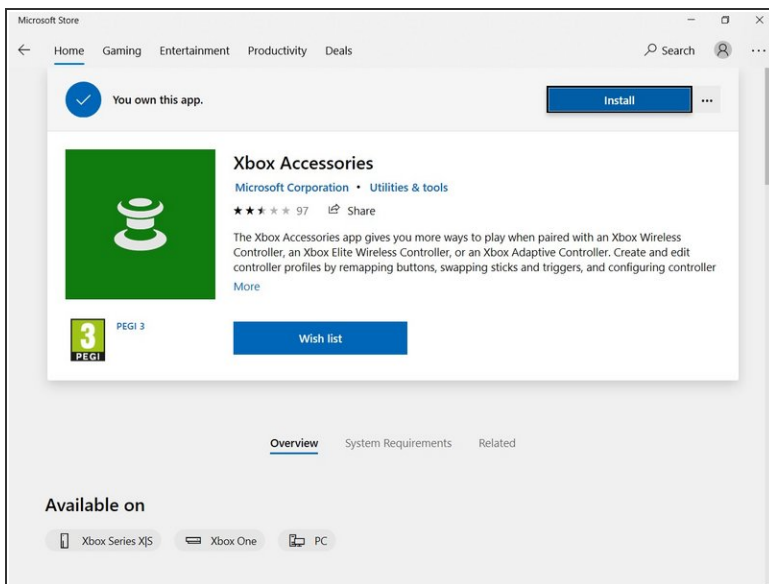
Microsoft Store

Home Gaming Entertainment Productivity Deals

Search

...

You own this app.

Install

...

Xbox Accessories

Microsoft Corporation • Utilities & tools

97 Share

The Xbox Accessories app gives you more ways to play when paired with an Xbox Wireless Controller, an Xbox Elite Wireless Controller, or an Xbox Adaptive Controller. Create and edit controller profiles by remapping buttons, swapping sticks and triggers, and configuring controller

More

3 PEGI

PEGI 3

Wish list

Overview System Requirements Related

Available on

Xbox Series X|S Xbox One PC